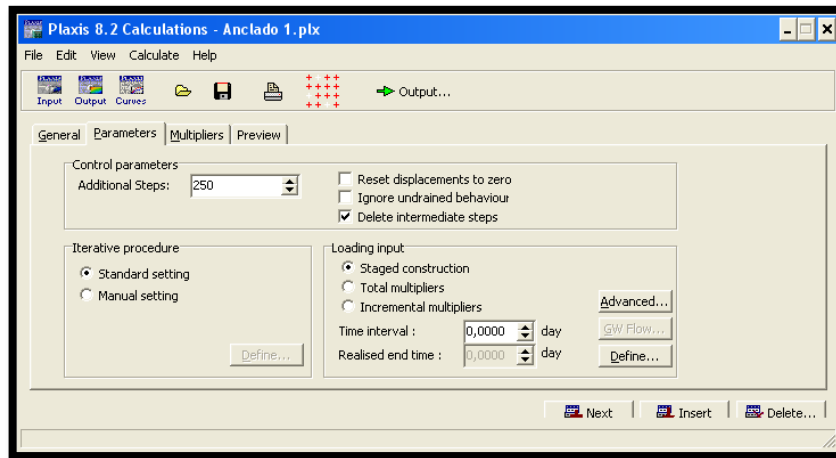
Plaxis 8.2 Calculations - Anclado 1.plx

File Edit View Calculate Help

Input Output Curves

Output...

General Parameters Multipliers Preview

Control parameters
Additional Steps: 250

Reset displacements to zero
Ignore undrained behaviour
Delete intermediate steps

Iterative procedure
Standard setting
Manual setting

Define...

Loading input
Staged construction
Total multipliers
Incremental multipliers

Advanced...
GW Flow...

Time interval : 0,0000 day
Realised end time : 0,0000 day

Define...

Next Insert Delete...